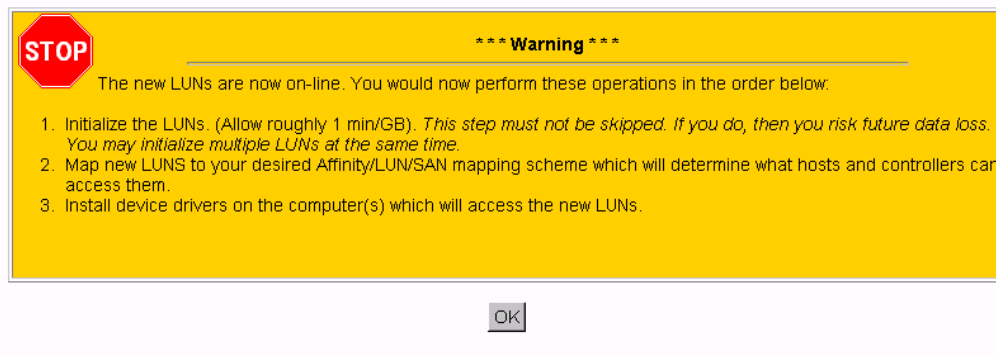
STOP

* * * Warning * * *

The new LUNs are now on-line. You would now perform these operations in the order below:

1. Initialize the LUNs. (Allow roughly 1 min/GB). This step must not be skipped. If you do, then you risk future data loss. You may initialize multiple LUNs at the same time.
2. Map new LUNS to your desired Affinity/LUN/SAN mapping scheme which will determine what hosts and controllers can access them.
3. Install device drivers on the computer(s) which will access the new LUNs.

OK